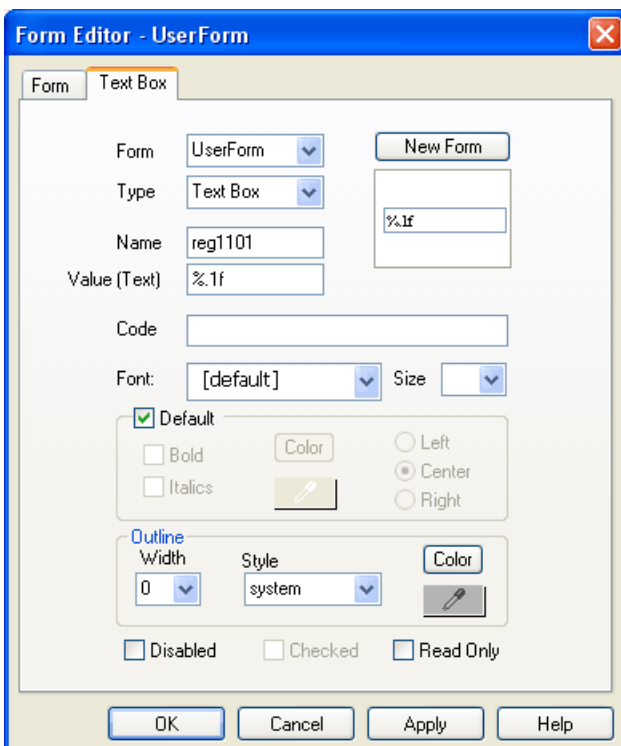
Form Editor - UserForm

Form
Text Box

Form UserForm
New Form
Type Text Box
%.1f
Name reg1101
Value (Text) %.1f

Code

Font: [default]
Size

Default
Bold
Color
Left
Center
Italics
Right

Outline
Width
Style
Color
0
system

Disabled
Checked
Read Only

OK
Cancel
Apply
Help